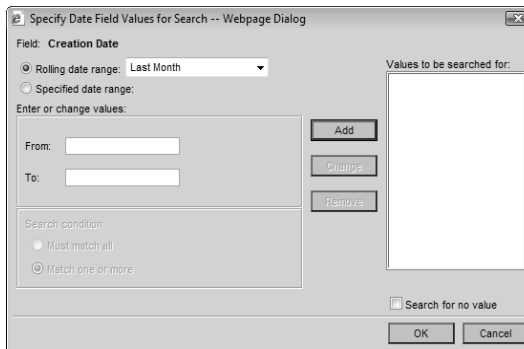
Specify Date Field Values for Search -- Webpage Dialog

Field: Creation Date

Rolling date range: Last Month

Specified date range:

Enter or change values:

From:

To:

Values to be searched for:

Add

Change

Remove

Search condition:

Must match all

Match one or more

Search for no value

OK

Cancel